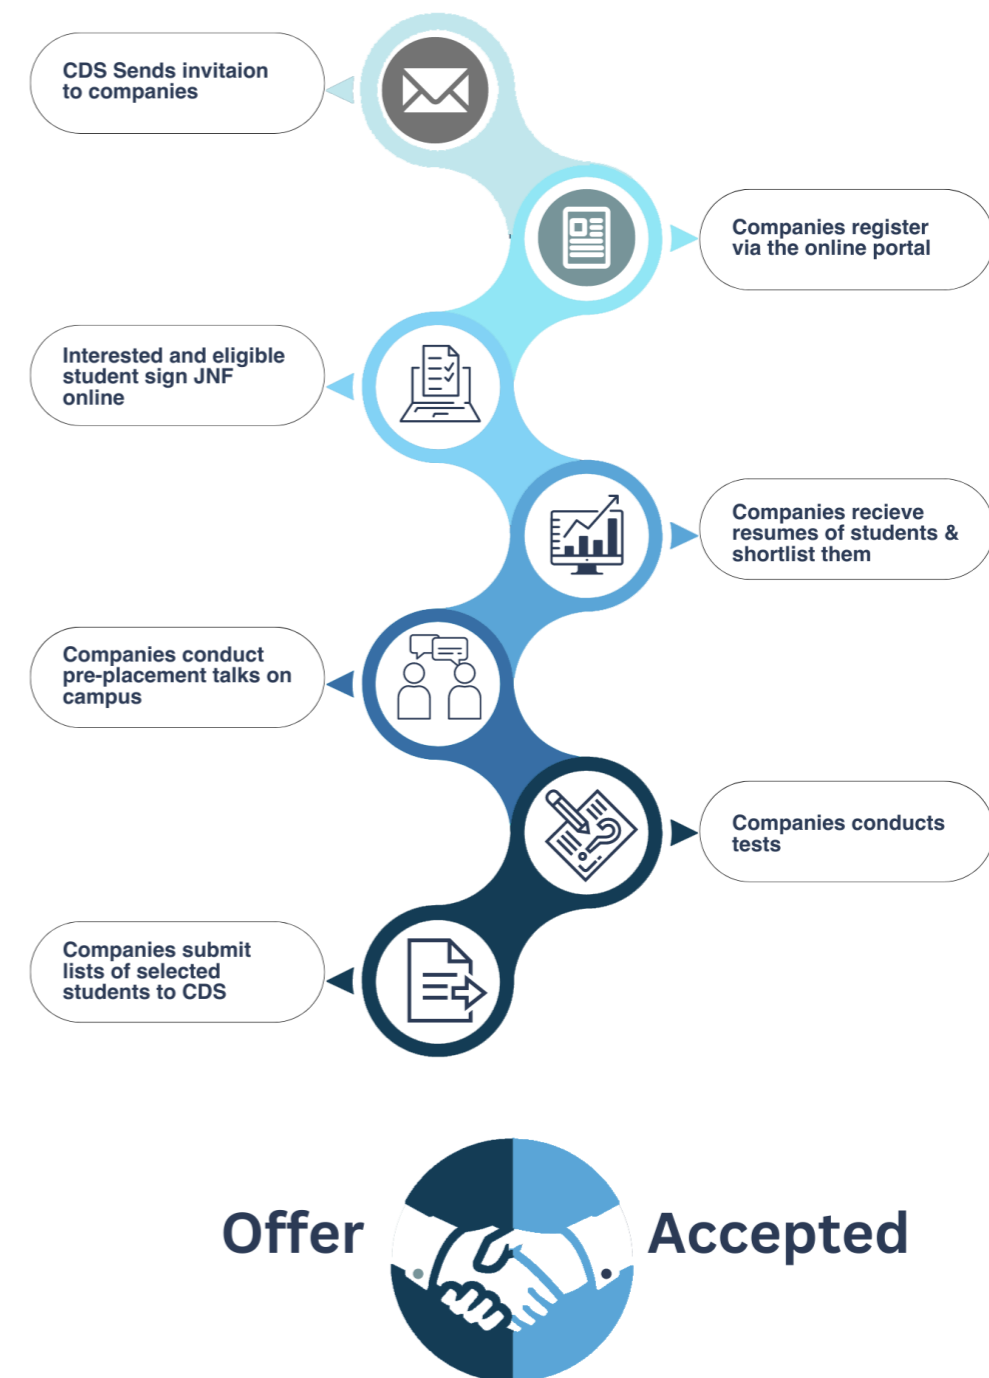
CDS Sends invitaion to companies

Companies register via the online portal

Interested and eligible student sign JNF online

Companies recieve resumes of students & shortlist them

Companies conduct pre-placement talks on campus

Companies conducts tests

Companies submit lists of selected students to CDS

Offer Accepted